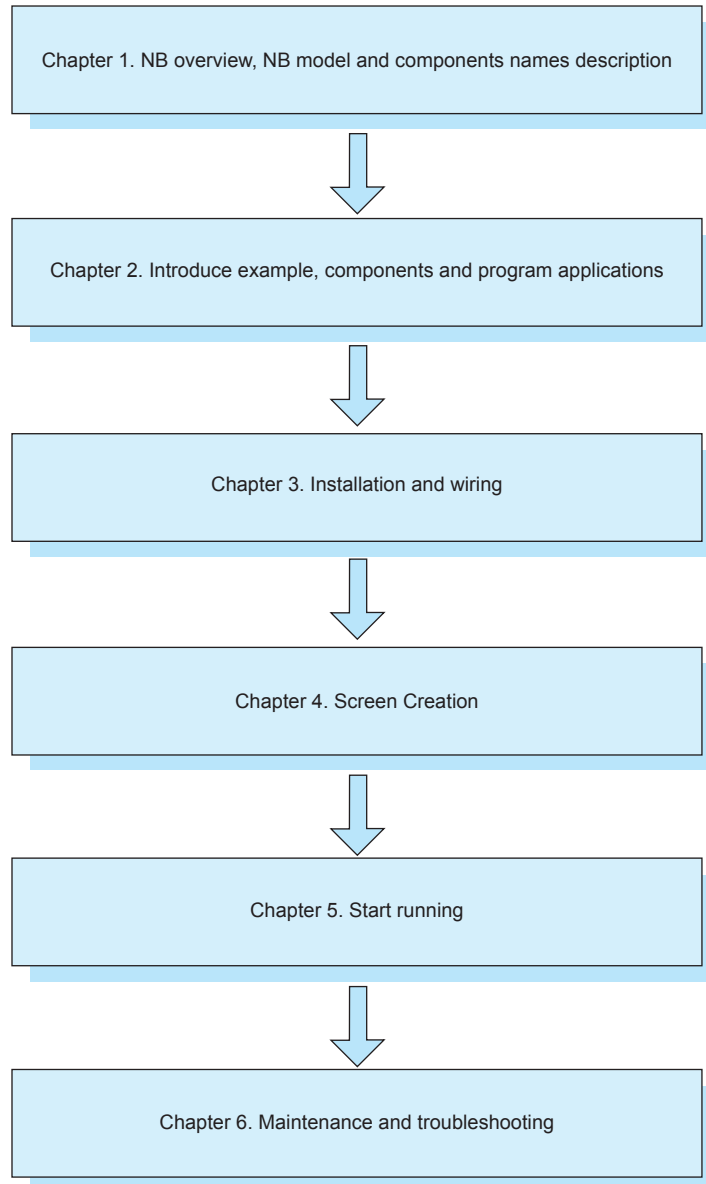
Chapter 1. NB overview, NB model and components names description

Chapter 2. Introduce example, components and program applications

Chapter 3. Installation and wiring

Chapter 4. Screen Creation

Chapter 5. Start running

Chapter 6. Maintenance and troubleshooting